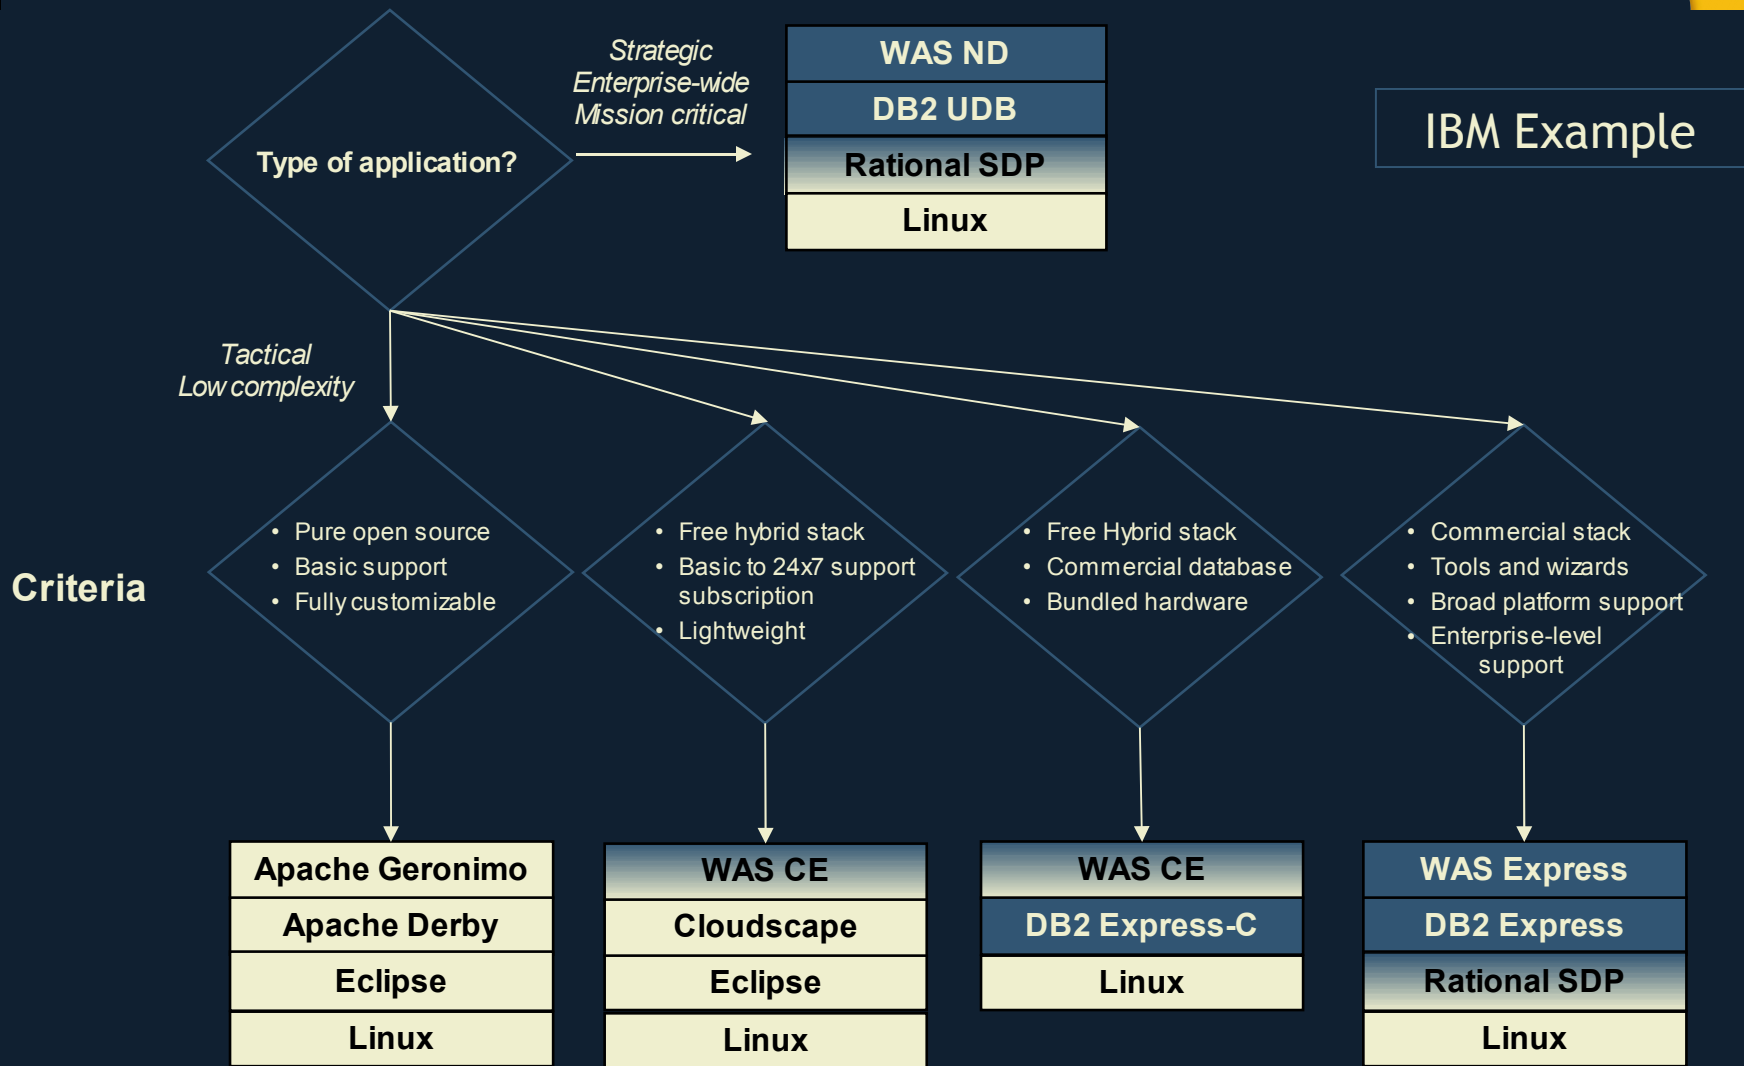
Type of application?

Strategic
Enterprise-wide
Mission critical

WAS ND
DB2 UDB
Rational SDP
Linux

IBM Example

Tactical
Low complexity

Criteria

• Pure open source
• Basic support
• Fully customizable

• Free hybrid stack
• Basic to 24x7 support subscription
• Lightweight

• Free Hybrid stack
• Commercial database
• Bundled hardware

• Commercial stack
• Tools and wizards
• Broad platform support
• Enterprise-level support

Apache Geronimo
Apache Derby
Eclipse
Linux

WAS CE
Cloudscape
Eclipse
Linux

WAS CE
DB2 Express-C
Linux

WAS Express
DB2 Express
Rational SDP
Linux